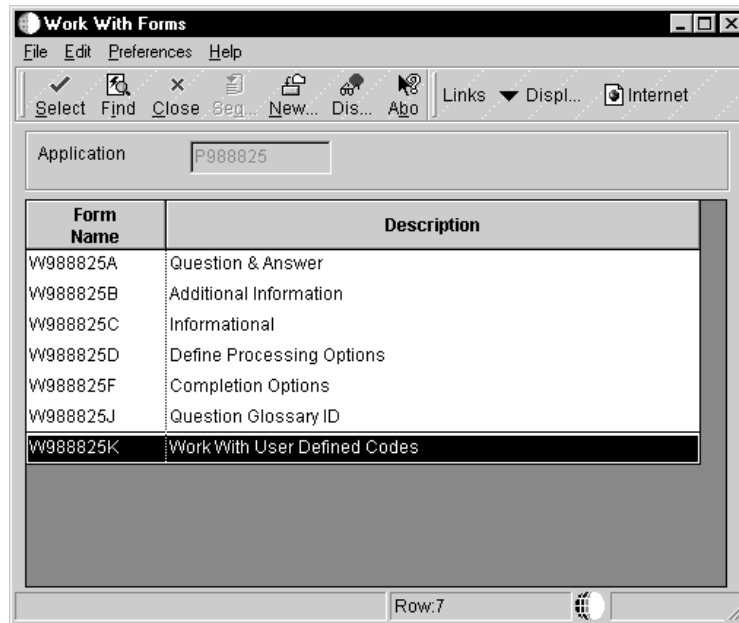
Work With Forms

File Edit Preferences Help

Select Find Close Seq... New... Dis... Abo Links Displ... Internet

Application P988825

| Form Name | Description |
|---|---|
| W988825A | Question & Answer |
| W988825B | Additional Information |
| W988825C | Informational |
| W988825D | Define Processing Options |
| W988825F | Completion Options |
| W988825J | Question Glossary ID |
| W988825K | Work With User Defined Codes |

Row:7